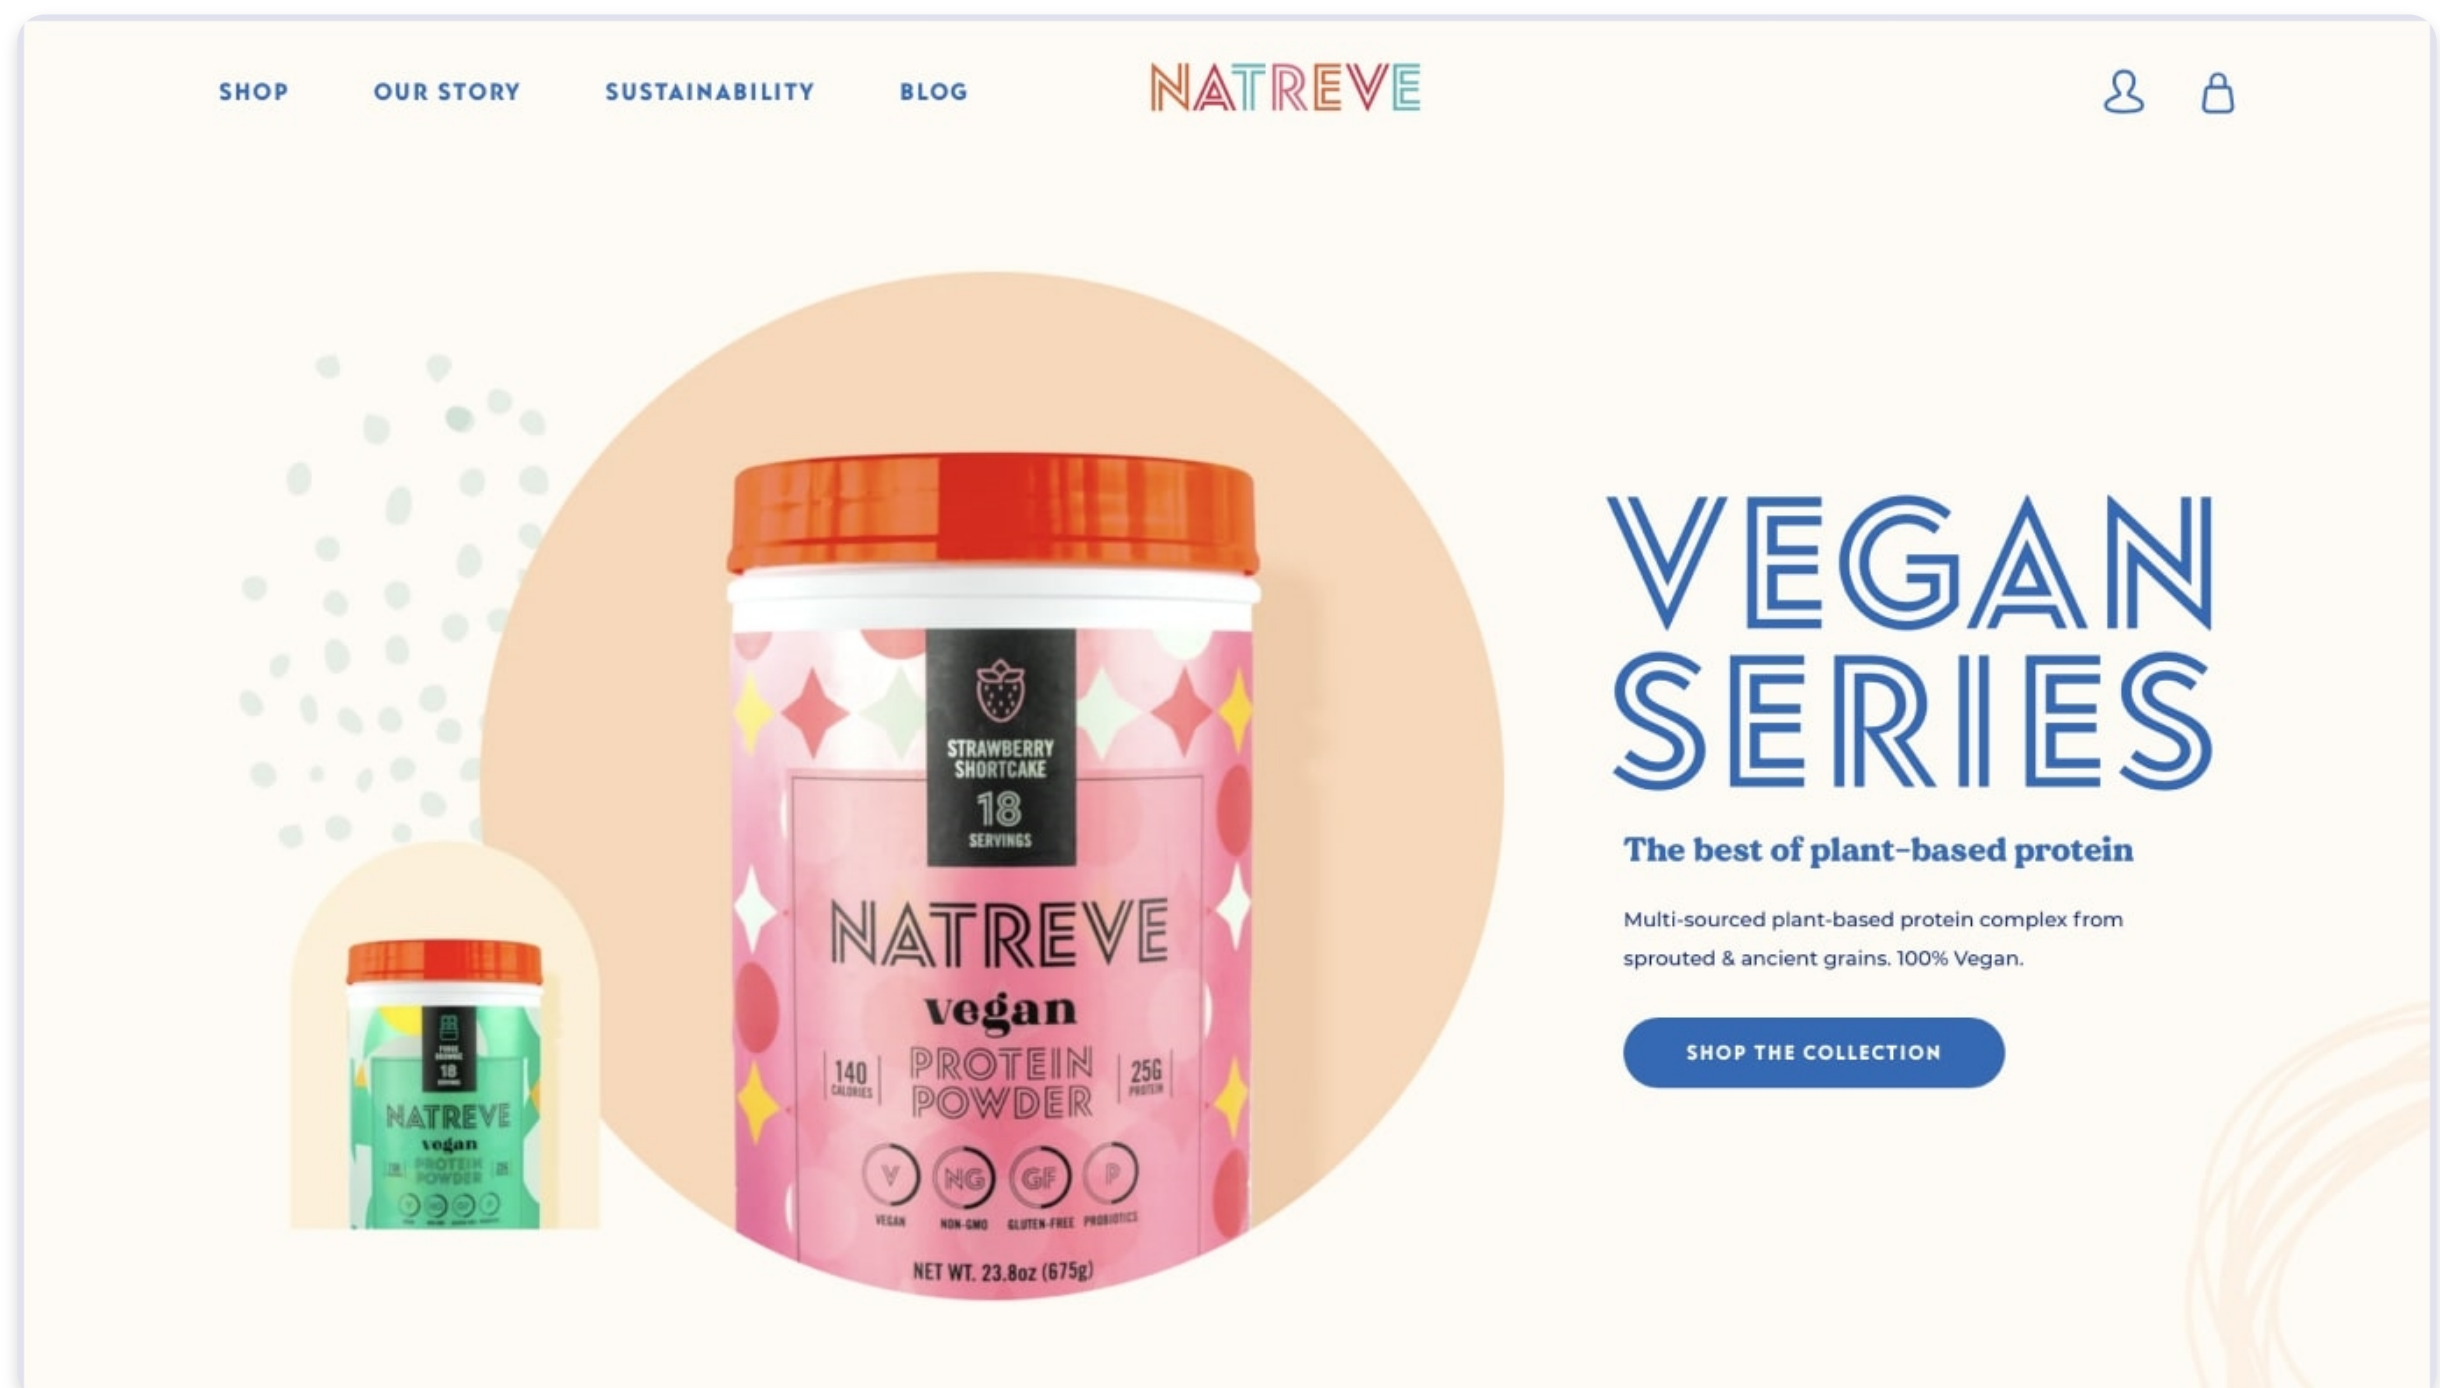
SHOP OUR STORY SUSTAINABILITY BLOG

NATREVE

STRAWBERRY SHORTCAKE
18
SERVINGS

NATREVE
vegan
140 CALORIES
PROTEIN POWDER
25G PROTEIN

V VEGAN
NG NON-GMO
GF GLUTEN-FREE
P PROBIOTICS

NET WT. 23.8oz (675g)

18
NATREVE
vegan
PROTEIN POWDER

VEGAN SERIES

The best of plant-based protein

Multi-sourced plant-based protein complex from sprouted & ancient grains. 100% Vegan.

SHOP THE COLLECTION